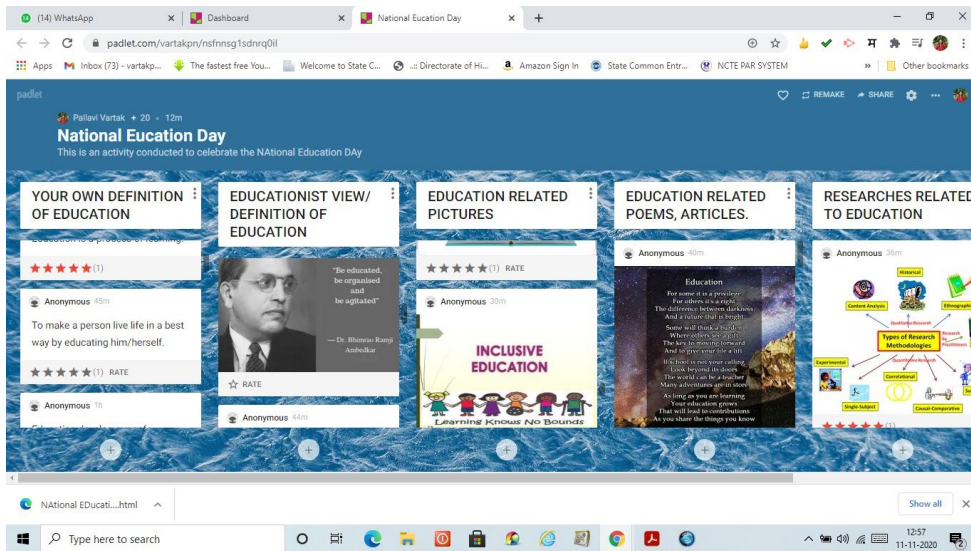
(14) WhatsApp
Dashboard
National Eucation Day
padlet.com/vartakpn/nsfnnsg1sdnrq0il
Apps Inbox (73) - vartakp... The fastest free You... Welcome to State C... .:: Directorate of Hi... Amazon Sign In State Common Entr... NCTE PAR SYSTEM » Other bookmarks

padlet
REMAKE SHARE
Pallavi Vartak • 20 • 12m
National Eucation Day
This is an activity conducted to celebrate the NAtional Education DAy

YOUR OWN DEFINITION OF EDUCATION
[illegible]
★★★★★(1)
Anonymous 45m
To make a person live life in a best way by educating him/herself.
★★★★★(1) RATE
Anonymous 1h
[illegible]

EDUCATIONIST VIEW/ DEFINITION OF EDUCATION
"Be educated, be organised and be agitated"
— Dr. Bhimrao Ramji Ambedkar
RATE
Anonymous 44m

EDUCATION RELATED PICTURES
★★★★★(1) RATE
Anonymous 30m
INCLUSIVE EDUCATION
Learning Knows No Bounds

EDUCATION RELATED POEMS, ARTICLES.
Anonymous 40m
Education
For some it is a privilege
For others it's a right
The difference between darkness
And a future that is bright
Some will think a burden
Where others see a gift
The key to moving forward
And to give your life a lift
If school is not your calling
Look beyond its doors
The world can be a teacher
Many adventures are in store
As long as you are learning
Your education grows
That will lead to contributions
As you share the things you know

RESEARCHES RELATED TO EDUCATION
Anonymous 36m
Historical
Content Analysis
Ethnographic
Qualitative Research
Types of Research Methodologies
Research by Practitioners
Experimental
Quantitative Research
Correlational
Single-Subject
Causal-Comparative
★★★★★(1)

NAtional EDucati....html
Show all
Type here to search
12:57
11-11-2020